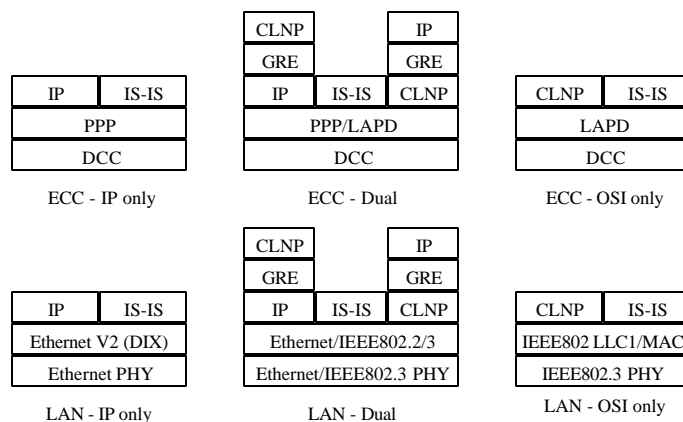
| IP | IS-IS |
|---|---|
| PPP | |
| DCC | |

ECC - IP only

| CLNP | | IP |
|---|---|---|
| GRE | | GRE |
| IP | IS-IS | CLNP |
| PPP/LAPD | | |
| DCC | | |

ECC - Dual

| CLNP | IS-IS |
|---|---|
| LAPD | |
| DCC | |

ECC - OSI only

| IP | IS-IS |
|---|---|
| Ethernet V2 (DIX) | |
| Ethernet PHY | |

LAN - IP only

| CLNP | | IP |
|---|---|---|
| GRE | | GRE |
| IP | IS-IS | CLNP |
| Ethernet/IEEE802.2/3 | | |
| Ethernet/IEEE802.3 PHY | | |

LAN - Dual

| CLNP | IS-IS |
|---|---|
| IEEE802 LLC1/MAC | |
| IEEE802.3 PHY | |

LAN - OSI only